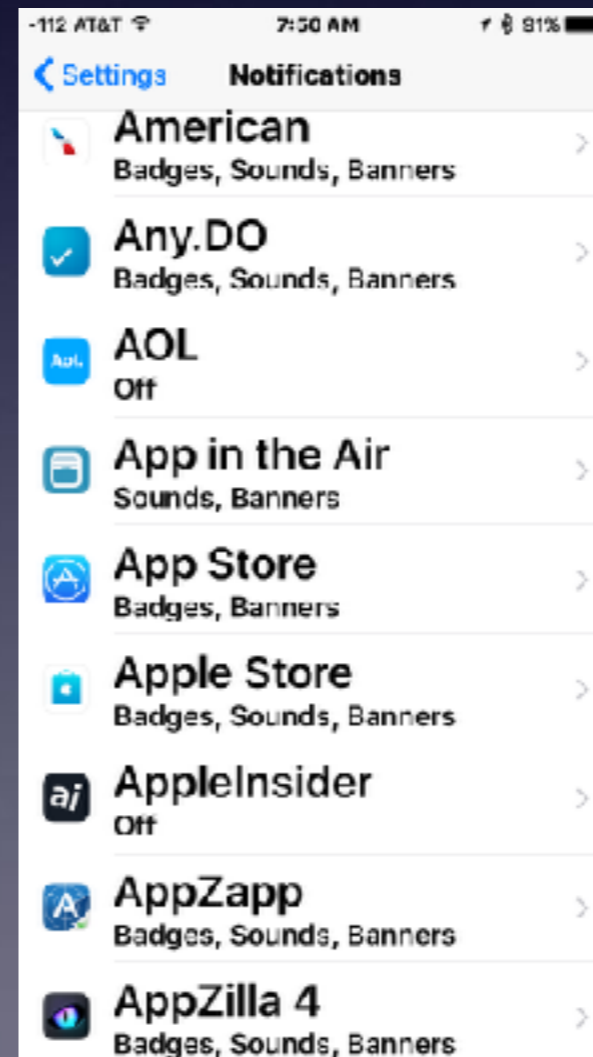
-112 AT&T 7:50 AM 91%

Settings Notifications

American
Badges, Sounds, Banners

Any.DO
Badges, Sounds, Banners

AOL
Off

App in the Air
Sounds, Banners

App Store
Badges, Banners

Apple Store
Badges, Sounds, Banners

AppleInsider
Off

AppZapp
Badges, Sounds, Banners

AppZilla 4
Badges, Sounds, Banners